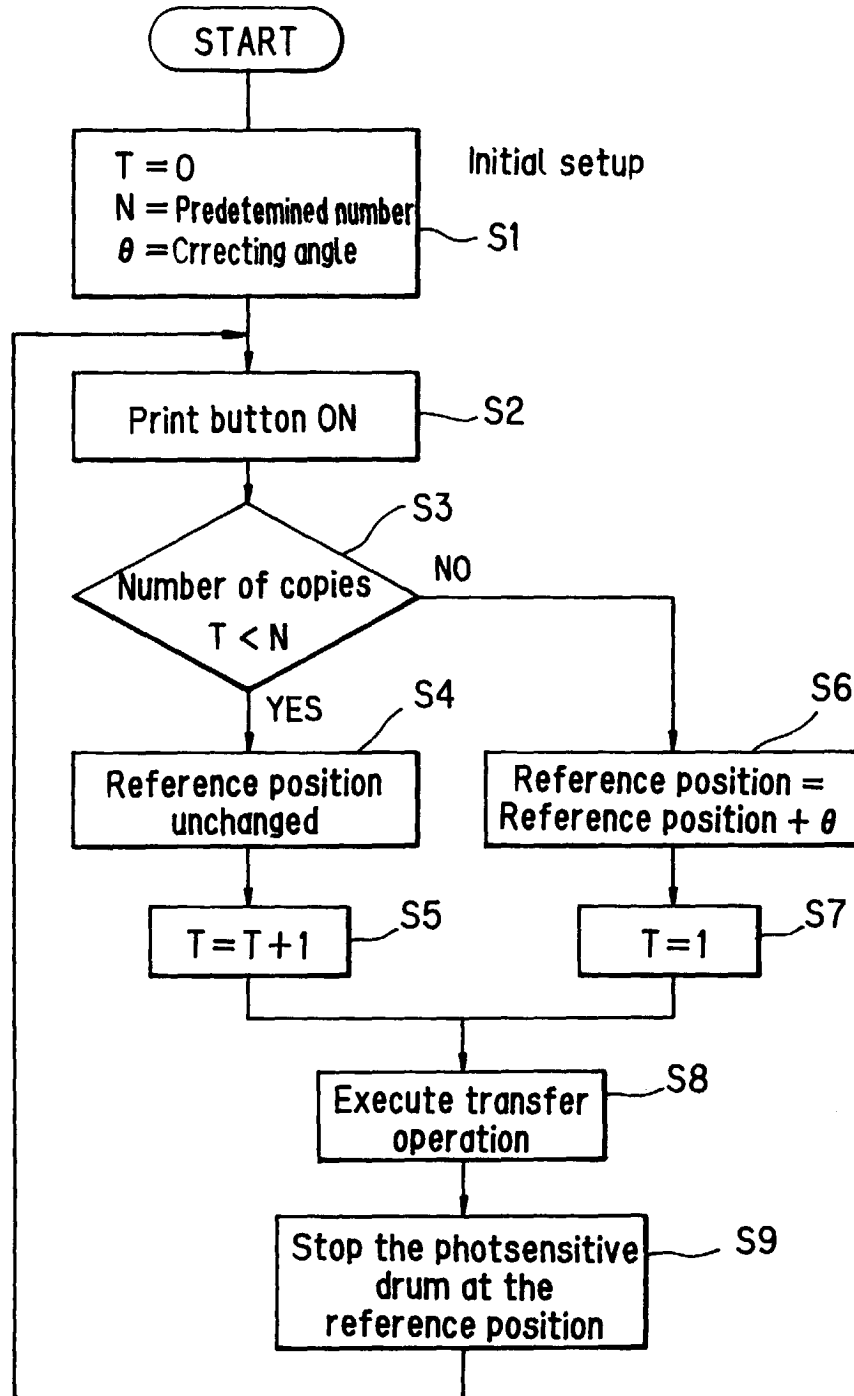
START

T = 0
N = Predetemined number
$\theta$ = Crrecting angle

Initial setup

S1

Print button ON

S2

S3

Number of copies
T < N

NO

YES

S4

S6

Reference position unchanged

Reference position = Reference position + $\theta$

T = T + 1

S5

T = 1

S7

Execute transfer operation

S8

Stop the photsensitive drum at the reference position

S9